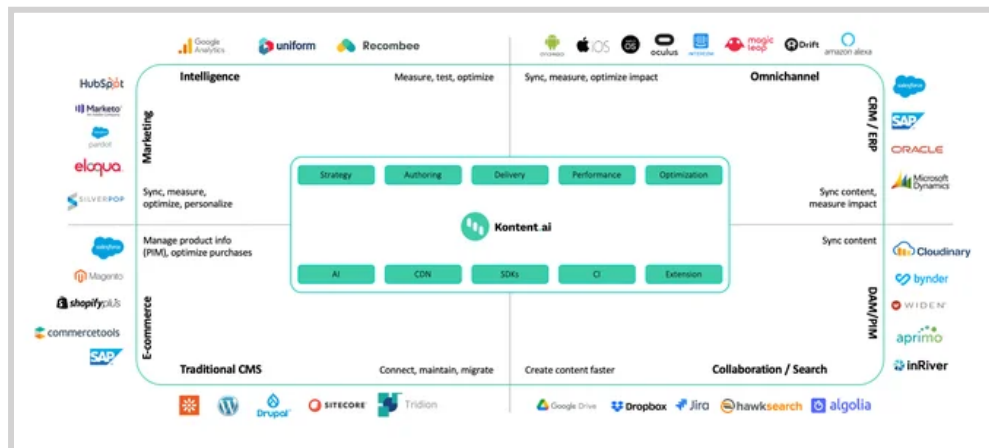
Google Analytics uniform Recombee

android iOS OS oculus magic leap Drift amazon alexa

HubSpot
Marketo
pardot
eloqua
SILVERPOP

Intelligence
Measure, test, optimize

Sync, measure, optimize impact
Omnichannel

Marketing

Sync, measure, optimize, personalize

CRM / ERP

Sync content, measure impact

salesforce
SAP
ORACLE
Microsoft Dynamics

Strategy
Authoring
Delivery
Performance
Optimization

Kontent.ai

AI
CDN
SDKs
CI
Extension

salesforce
Magento
shopify plus
commercetools
SAP

Manage product info (PIM), optimize purchases

E-commerce

Sync content

DAM/PIM

Cloudinary
bynder
WIDEN
aprimo
inRiver

Traditional CMS
Connect, maintain, migrate

Create content faster
Collaboration / Search

Drupal
SITECORE
Tridion

Google Drive
Dropbox
Jira
hawksearch
algolia